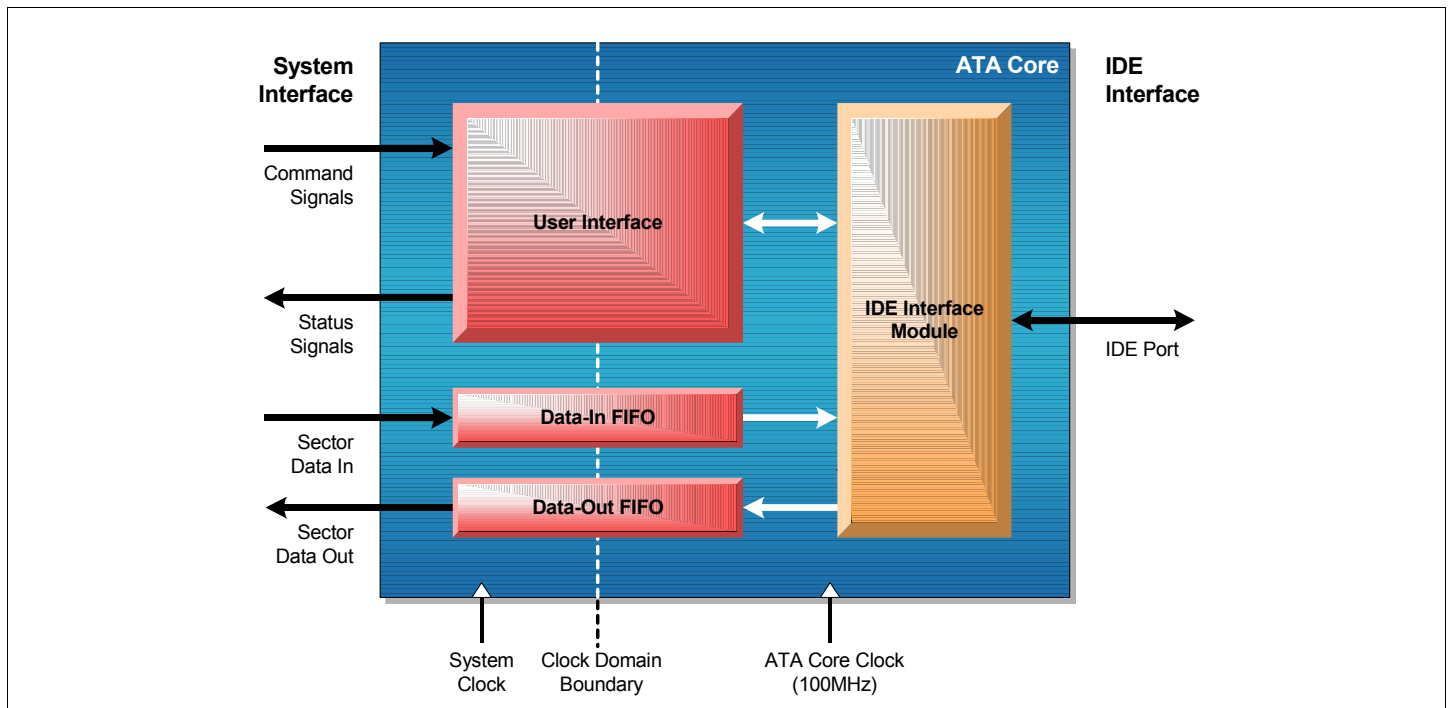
System Interface

ATA Core

IDE Interface

Command Signals

User Interface

Status Signals

IDE Interface Module

IDE Port

Data-In FIFO

Sector Data In

Data-Out FIFO

Sector Data Out

System Clock

Clock Domain Boundary

ATA Core Clock (100MHz)